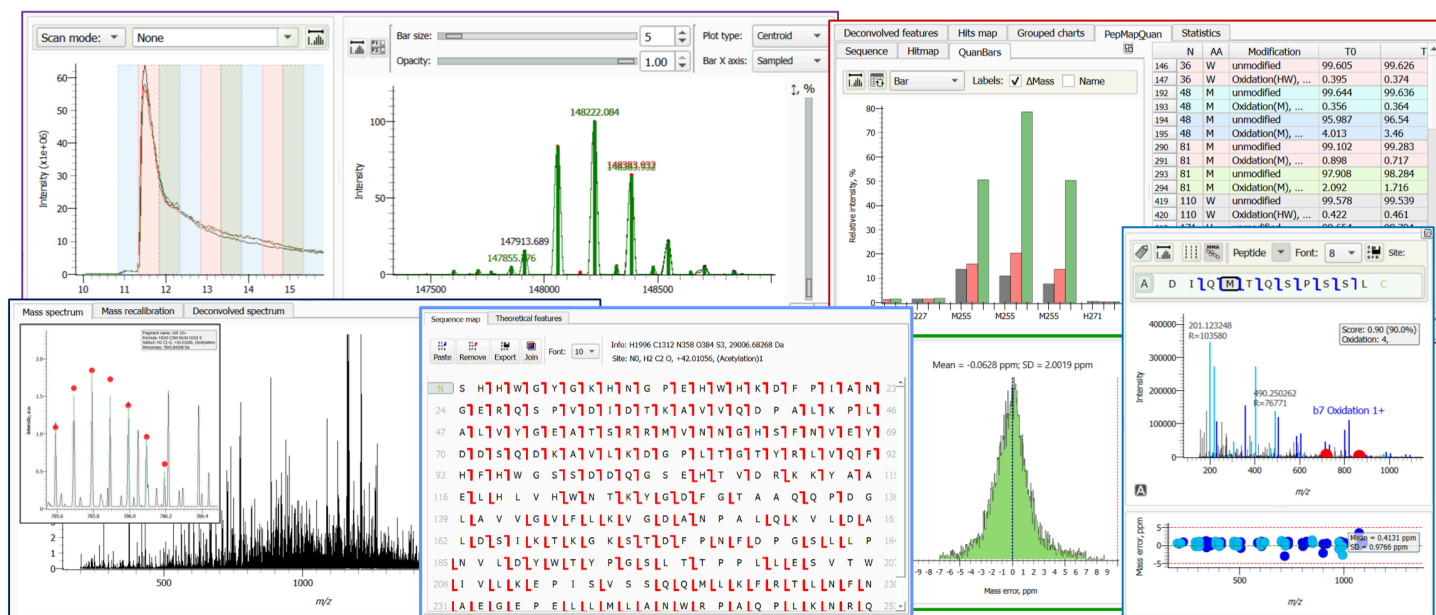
Scan mode: None

Intensity (x1e+06)
60
50
40
30
20
10
0
10 11 12 13 14 15

Bar size: 5
Opacity: 1.00
Plot type: Centroid
Bar X axis: Sampled

Intensity
100
50
0
148222.084
148383.932
147913.689
147855.776
147500 148000 148500

Deconvolved features | Hits map | Grouped charts | PepMapQuan | Statistics
Sequence | Hitmap | QuanBars
Bar | Labels: ✓ ΔMass | Name

Relative intensity, %
80
70
60
50
40
30
20
10
0
227 M255 M255 M255 H271

| | N | AA | Modification | T0 | T |
|---|---|---|---|---|---|
| 146 | 36 | W | unmodified | 99.605 | 99.626 |
| 147 | 36 | W | Oxidation(HW), ... | 0.395 | 0.374 |
| 192 | 48 | M | unmodified | 99.644 | 99.636 |
| 193 | 48 | M | Oxidation(M), ... | 0.356 | 0.364 |
| 194 | 48 | M | unmodified | 95.987 | 96.54 |
| 195 | 48 | M | Oxidation(M), ... | 4.013 | 3.46 |
| 290 | 81 | M | unmodified | 99.102 | 99.283 |
| 291 | 81 | M | Oxidation(M), ... | 0.898 | 0.717 |
| 293 | 81 | M | unmodified | 97.908 | 98.284 |
| 294 | 81 | M | Oxidation(M), ... | 2.092 | 1.716 |
| 419 | 110 | W | unmodified | 99.578 | 99.539 |
| 420 | 110 | W | Oxidation(HW), ... | 0.422 | 0.461 |

Peptide Font: 8 Site:
A D I Q M T Q S P S S L C
Intensity
400000
300000
200000
100000
0
201.123248 R=103580
490.250262 R=76771
Score: 0.90 (90.0%)
Oxidation: 4,
b7 Oxidation 1+
200 400 600 800 1000
m/z

Mass error, ppm
Mean = 0.4131 ppm
SD = 0.9766 ppm
500 1000
m/z

Mass spectrum | Mass recalibration | Deconvolved spectrum
Intensity, a.u.
785.6 785.8 786.0 786.2 786.4
3
2
1
0
500 1000
m/z

Sequence map | Theoretical features
Paste Remove Export Join Font: 10
Info: H1996 C1312 N358 O384 S3, 29006.68268 Da
Site: N0, H2 C2 O, +42.01056, (Acetylation)1
N S H W G Y G K H N G P E H W H K D F P I A N 23
24 G E R Q S P V D I D T K A V V Q D P A L K P L 46
47 A L V Y G E A T S R R M V N N G H S F N V E Y 69
70 D D S Q D K A V L K D G P L T G T Y R L V Q F 92
93 H F H W G S S D D Q G S E H T V D R K K Y A A 115
116 E L H L V H W N T K Y G D F G L T A A Q Q P D G 138
139 L A V V G V F L L K V G D A N P A L Q K V L D A 161
162 L D S I K T K G K S T D F P N F D P G S L L P N 184
185 L N V L D Y W T Y P G S L T T P P L L E S V T W 207
208 I V L L K E P I S V S S Q L M L K F R T L N F N 230
231 A E G E P E L L L M L A N W R P A Q P L K N R Q 253

Mean = -0.0628 ppm; SD = 2.0019 ppm
-9 -8 -7 -6 -5 -4 -3 -2 -1 0 1 2 3 4 5 6 7 8 9
Mass error, ppm